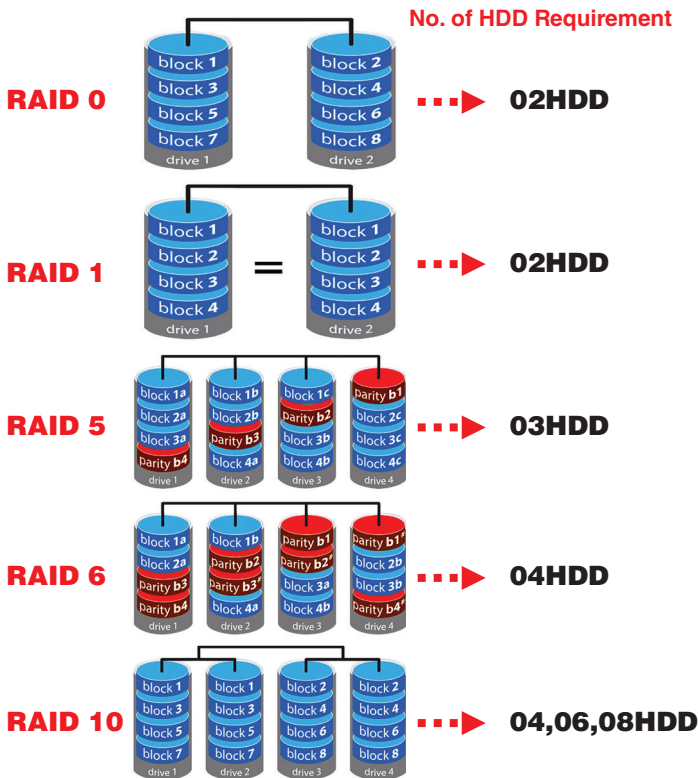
No. of HDD Requirement

RAID 0

block 1
block 3
block 5
block 7
drive 1

block 2
block 4
block 6
block 8
drive 2

02HDD

RAID 1

block 1
block 2
block 3
block 4
drive 1

=

block 1
block 2
block 3
block 4
drive 2

02HDD

RAID 5

block 1a
block 2a
block 3a
parity b4
drive 1

block 1b
block 2b
parity b3
block 4a
drive 2

block 1c
parity b2
block 3b
block 4b
drive 3

parity b1
block 2c
block 3c
block 4c
drive 4

03HDD

RAID 6

block 1a
block 2a
parity b3
parity b4
drive 1

block 1b
parity b2
parity b3'
block 4a
drive 2

parity b1
parity b2'
block 3a
block 4b
drive 3

parity b1'
block 2b
block 3b
parity b4'
drive 4

04HDD

RAID 10

block 1
block 3
block 5
block 7
drive 1

block 1
block 3
block 5
block 7
drive 2

block 2
block 4
block 6
block 8
drive 3

block 2
block 4
block 6
block 8
drive 4

04,06,08HDD